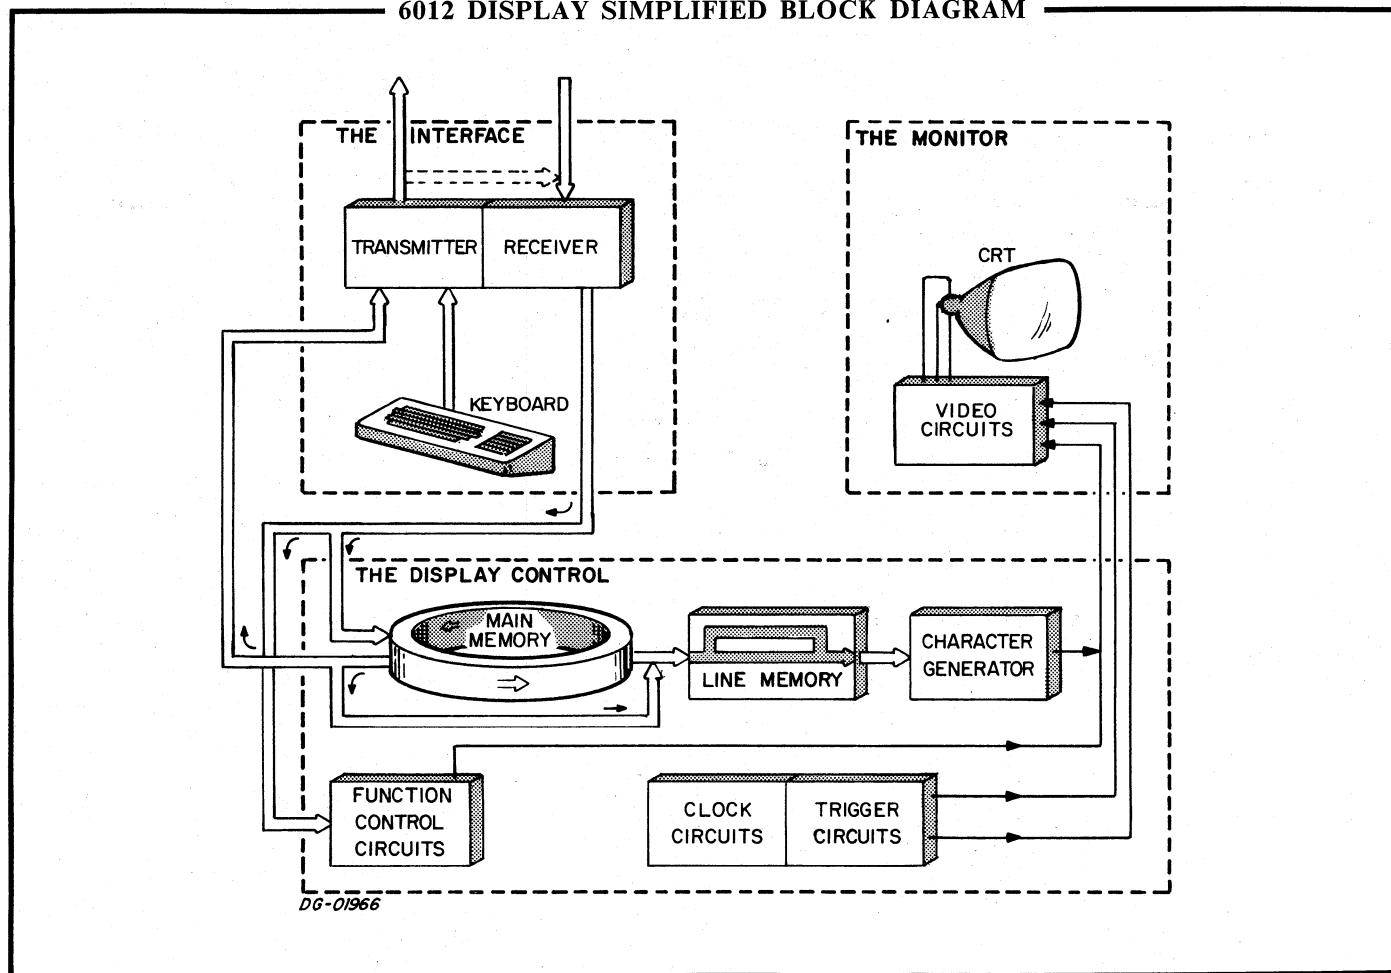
6012 DISPLAY SIMPLIFIED BLOCK DIAGRAM

THE INTERFACE

TRANSMITTER

RECEIVER

KEYBOARD

THE MONITOR

CRT

VIDEO CIRCUITS

THE DISPLAY CONTROL

MAIN MEMORY

LINE MEMORY

CHARACTER GENERATOR

FUNCTION CONTROL CIRCUITS

CLOCK CIRCUITS

TRIGGER CIRCUITS

DG-01966